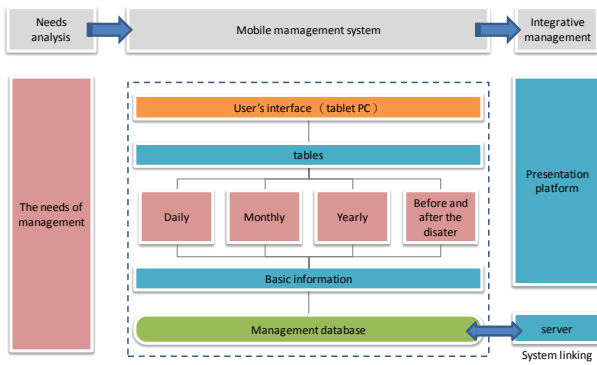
Needs analysis

Mobile mamagement system

Integrative management

The needs of management

User's interface （tablet PC）

tables

Daily

Monthly

Yearly

Before and after the disater

Basic information

Management database

Presentation platform

server

System linking